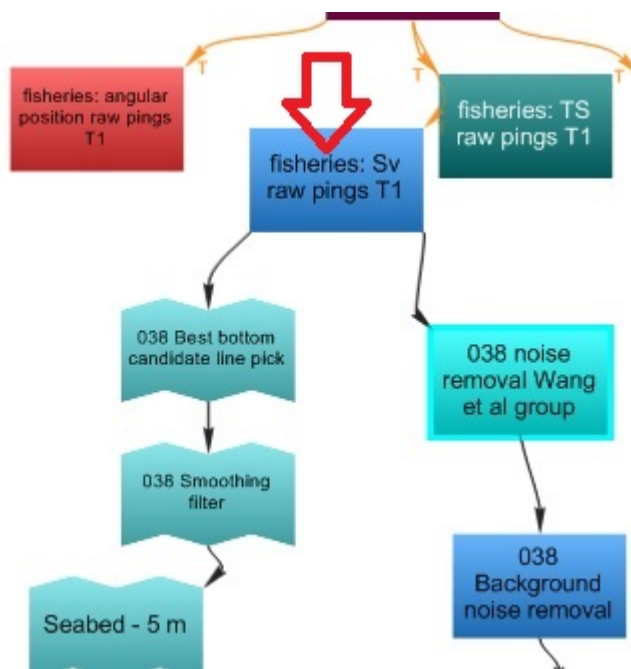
T

T

T

fisheries: angular position raw pings T1

fisheries: Sv raw pings T1

fisheries: TS raw pings T1

038 Best bottom candidate line pick

038 noise removal Wang et al group

038 Smoothing filter

038 Background noise removal

Seabed - 5 m